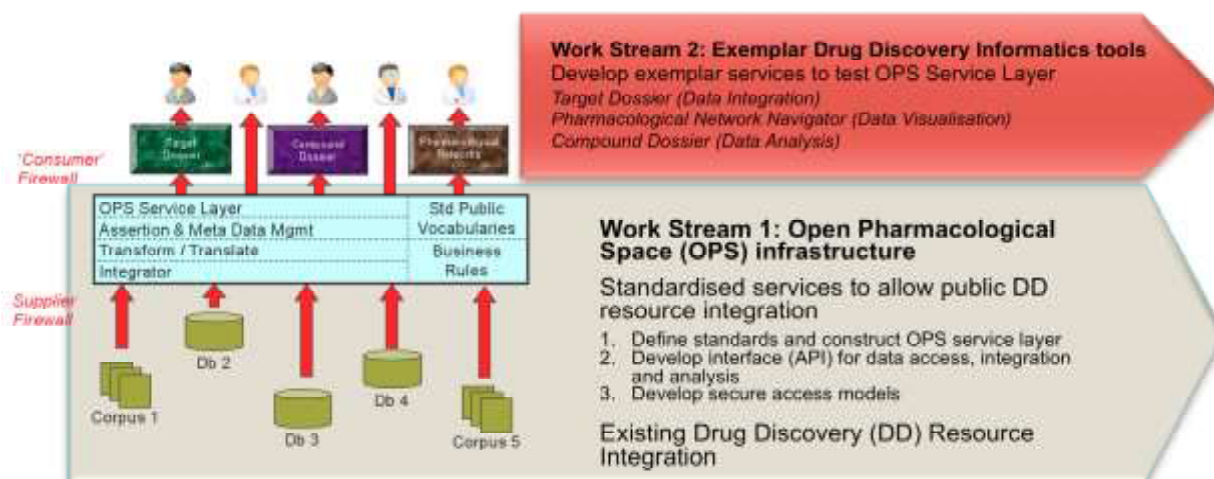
Work Stream 2: Exemplar Drug Discovery Informatics tools
Develop exemplar services to test OPS Service Layer
Target Dossier (Data Integration)
Pharmacological Network Navigator (Data Visualisation)
Compound Dossier (Data Analysis)

Target Dossier

Compound Dossier

Pharmacological Networks

'Consumer' Firewall

| OPS Service Layer | Std Public Vocabularies |
|---|---|
| Assertion & Meta Data Mgmt | |
| Transform / Translate | Business Rules |
| Integrator | |

Supplier Firewall

Work Stream 1: Open Pharmacological Space (OPS) infrastructure

Standardised services to allow public DD resource integration

1. Define standards and construct OPS service layer
2. Develop interface (API) for data access, integration and analysis
3. Develop secure access models

Existing Drug Discovery (DD) Resource Integration

Db 2

Db 4

Corpus 1

Db 3

Corpus 5